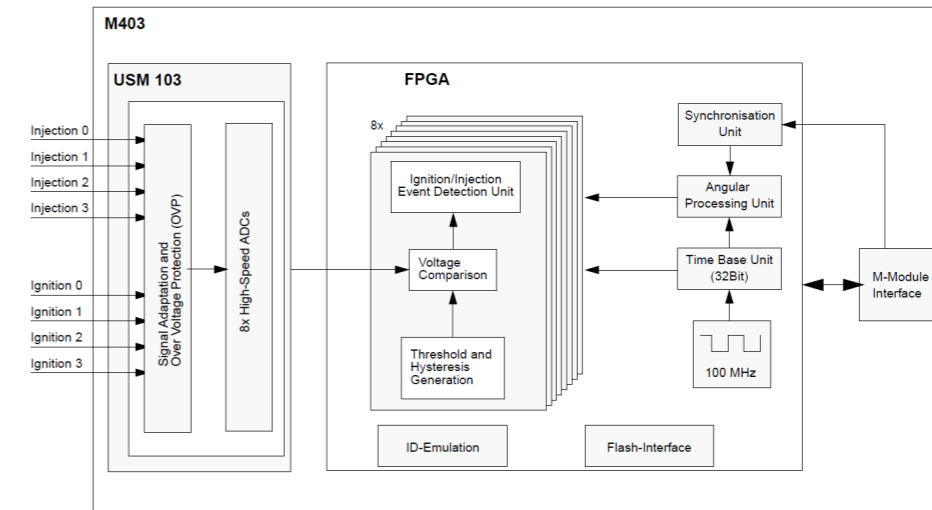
M403

USM 103

Injection 0
Injection 1
Injection 2
Injection 3

Ignition 0
Ignition 1
Ignition 2
Ignition 3

Signal Adaptation and Over Voltage Protection (OVP)

8x High-Speed ADCs

FPGA

8x

Ignition/Injection Event Detection Unit

Voltage Comparison

Threshold and Hysteresis Generation

Synchronisation Unit

Angular Processing Unit

Time Base Unit (32Bit)

100 MHz

M-Module Interface

ID-Emulation

Flash-Interface